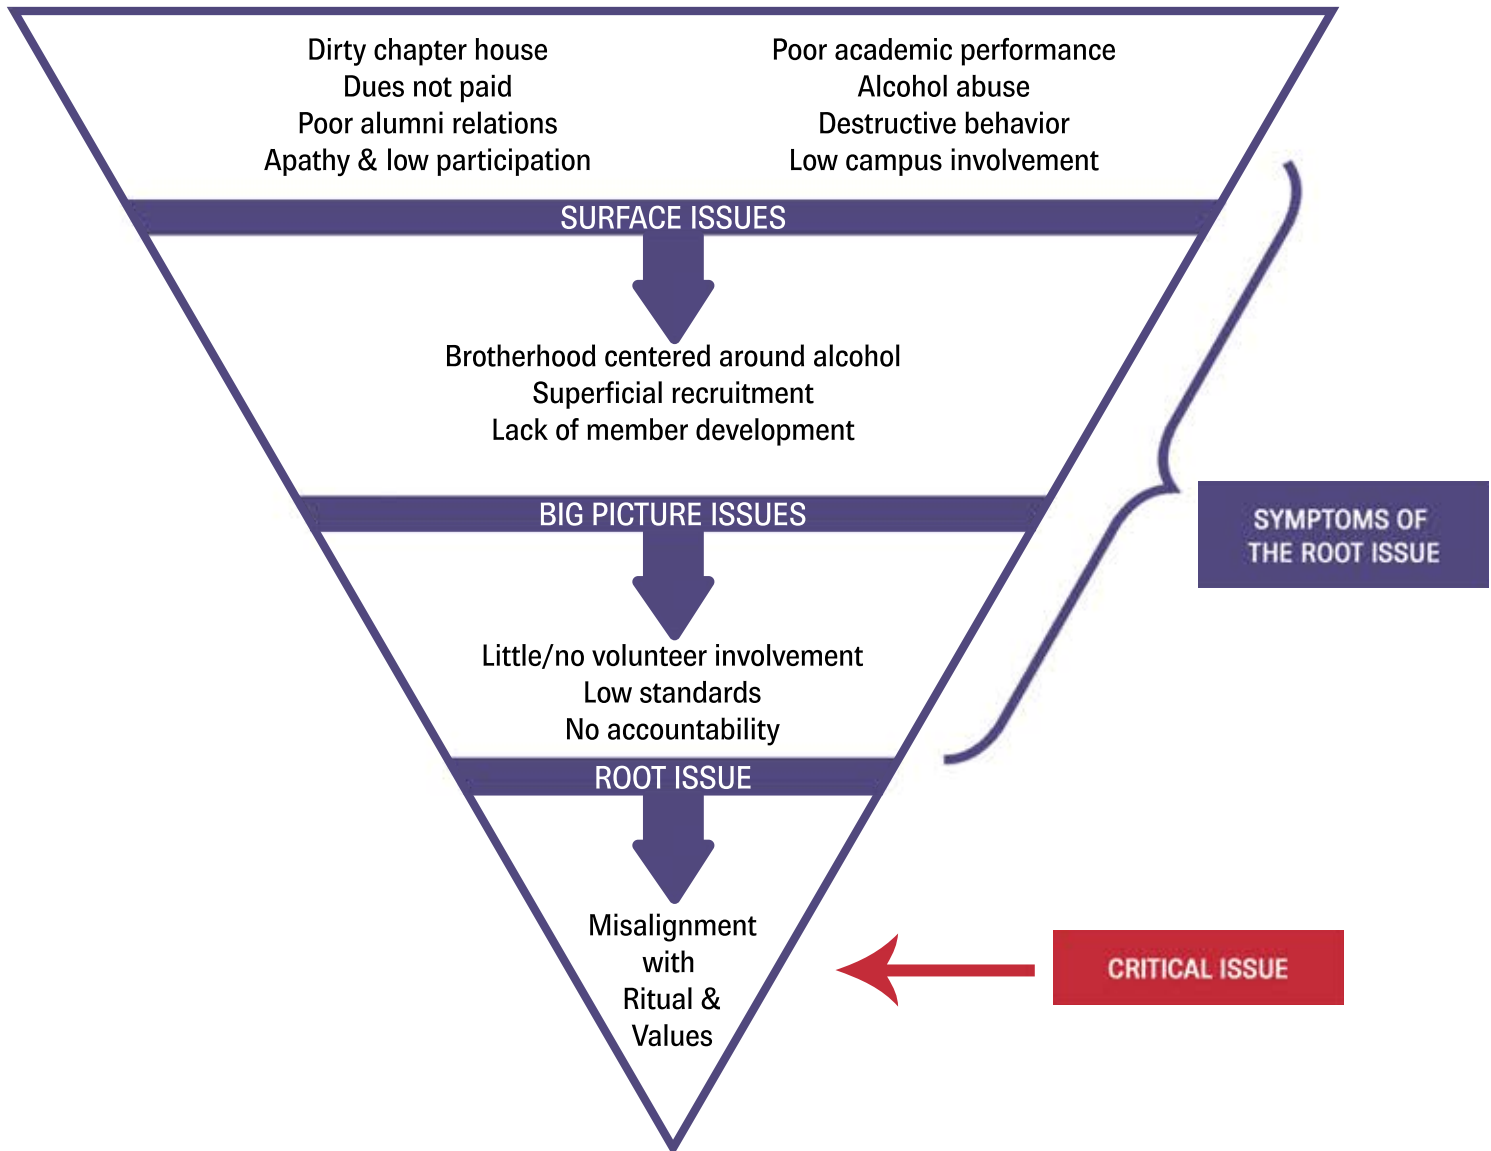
Dirty chapter house
Dues not paid
Poor alumni relations
Apathy & low participation

Poor academic performance
Alcohol abuse
Destructive behavior
Low campus involvement

SURFACE ISSUES

Brotherhood centered around alcohol
Superficial recruitment
Lack of member development

BIG PICTURE ISSUES

Little/no volunteer involvement
Low standards
No accountability

ROOT ISSUE

SYMPTOMS OF THE ROOT ISSUE

Misalignment with Ritual & Values

CRITICAL ISSUE